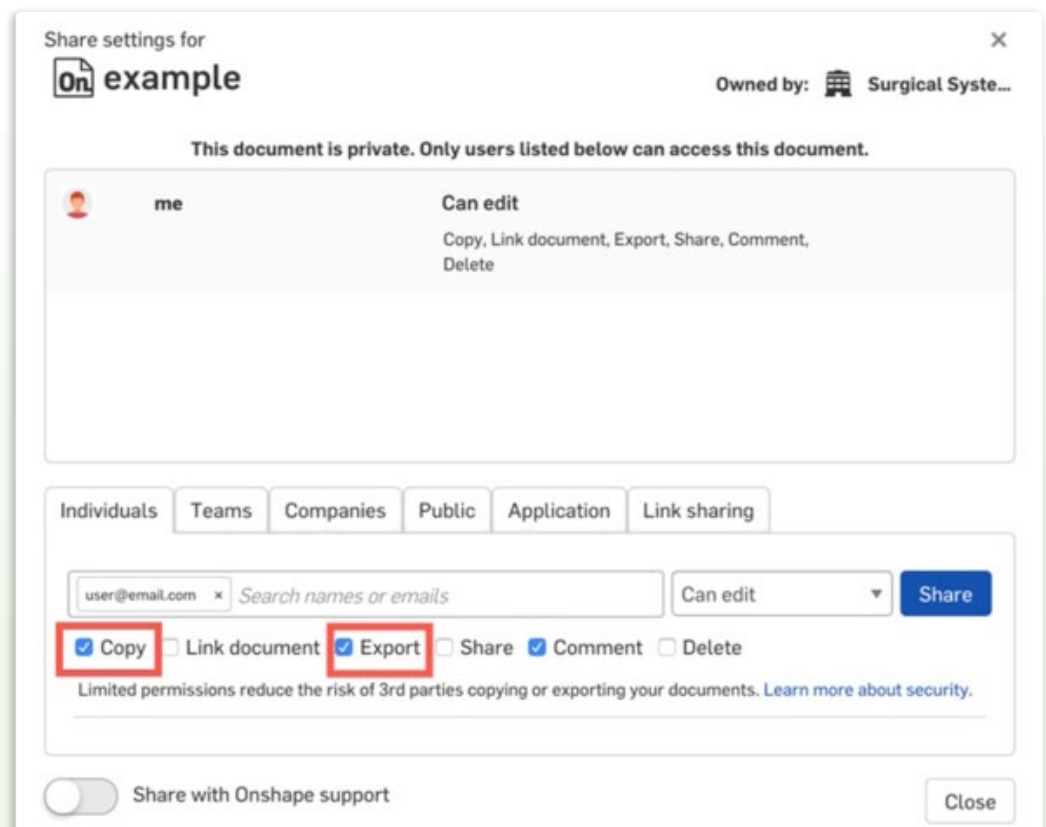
Share settings for
On example
×
Owned by: Surgical Syste...

This document is private. Only users listed below can access this document.

me
Can edit
Copy, Link document, Export, Share, Comment, Delete

Individuals | Teams | Companies | Public | Application | Link sharing

user@email.com × Search names or emails
Can edit
Share

Copy
Link document
Export
Share
Comment
Delete

Limited permissions reduce the risk of 3rd parties copying or exporting your documents. Learn more about security.

Share with Onshape support
Close